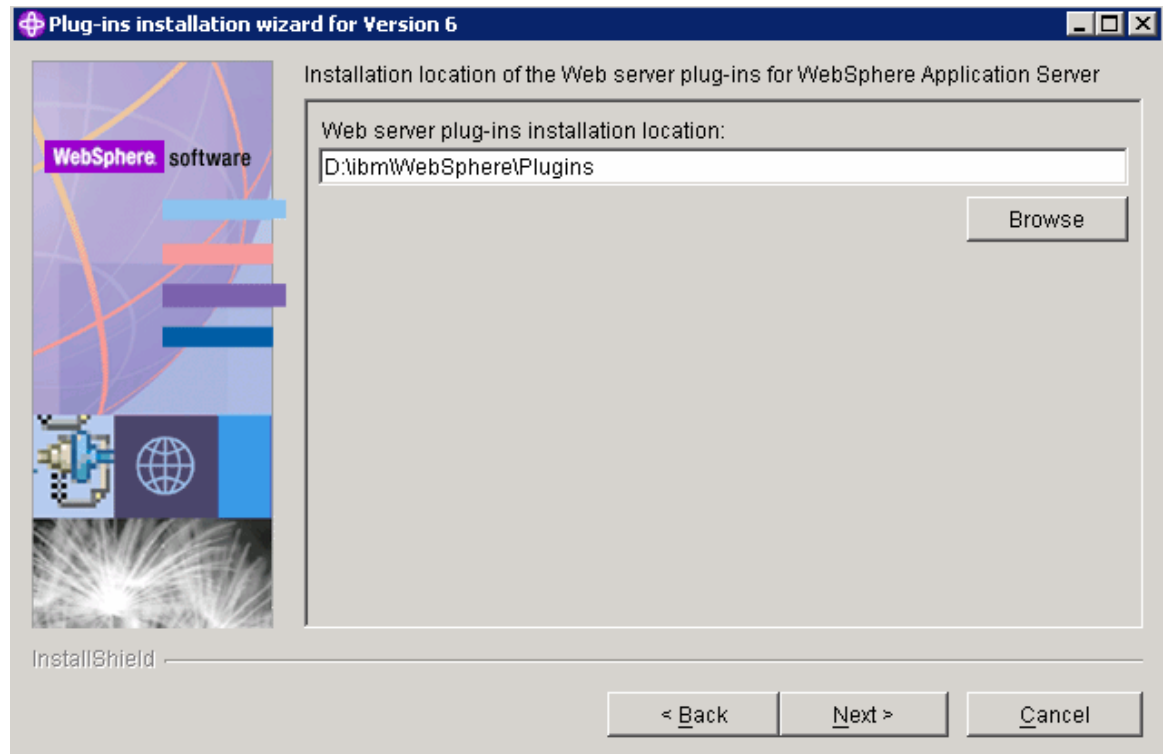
Plug-ins installation wizard for Version 6

WebSphere. software

Installation location of the Web server plug-ins for WebSphere Application Server

Web server plug-ins installation location:

D:\ibm\WebSphere\Plugins

Browse

InstallShield

< Back

Next >

Cancel